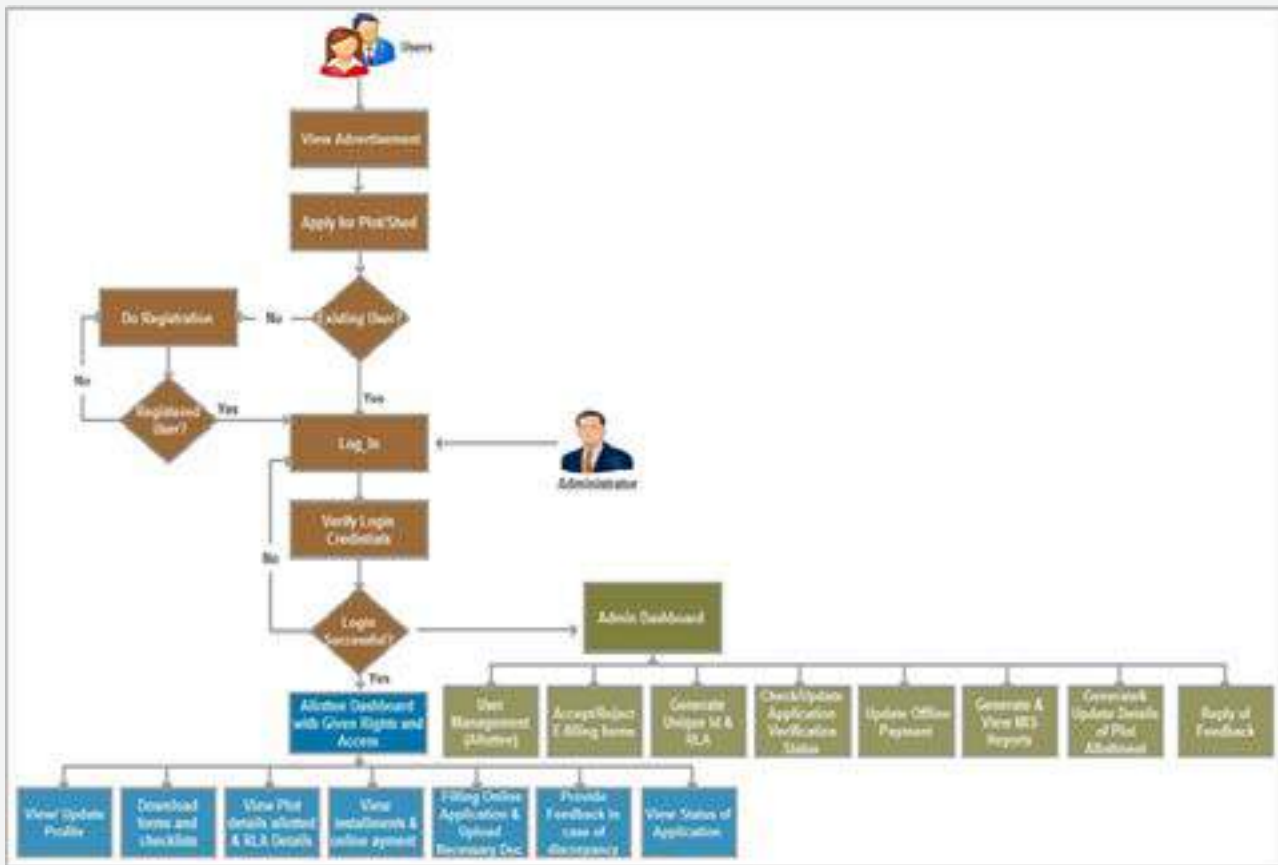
Users

View Advertisement

Apply for Plot/Shed

Existing User?

No

Do Registration

No

Registered User?

Yes

Yes

Log_In

Administrator

Verify Login Credentials

No

Login Successful?

Yes

Admin Dashboard

User Management (Allottee)

Accept/Reject E-Filling forms

Generate Unique Id & RLA

Check/Update Application Verification Status

Update Offline Payment

Generate & View MIS Reports

Generate& Update Details of Plot Allotment

Reply of Feedback

Allottee Dashboard with Given Rights and Access

View/ Update Profile

Download forms and checklists

View Plot details allotted & RLA Details

View installments & online ayment

Filling Online Application & Upload Necessary Doc.

Provide Feedback in case of discrepancy

View Status of Application